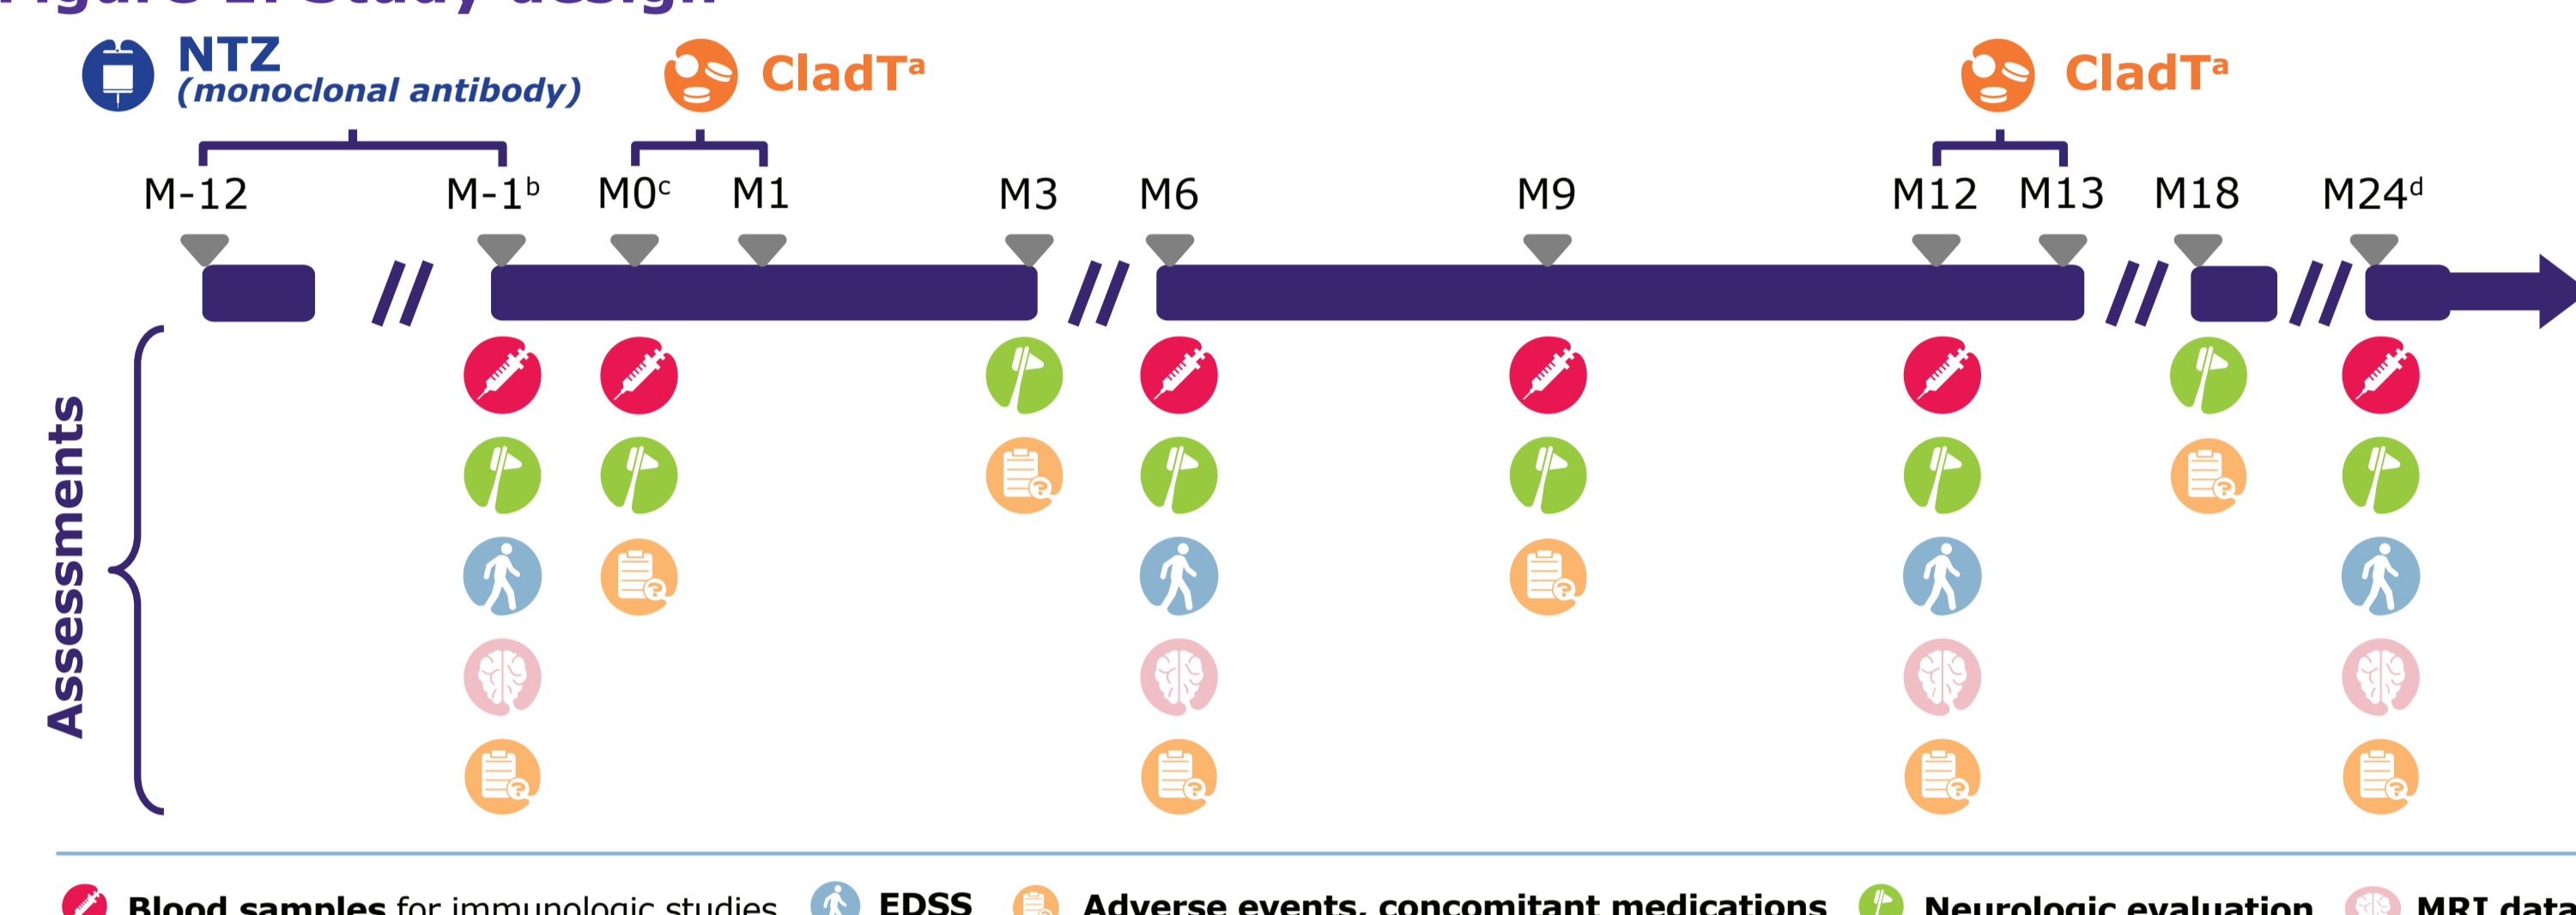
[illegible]

NTZ (monoclonal antibody)

CladT$^a$

CladT$^a$

M-12 M-1$^b$ M0$^c$ M1 M3 M6 M9 M12 M13 M18 M24$^d$

//

//

//

//

Assessments

Blood samples for immunologic studies EDSS Adverse events, concomitant medications Neurologic evaluation MRI data